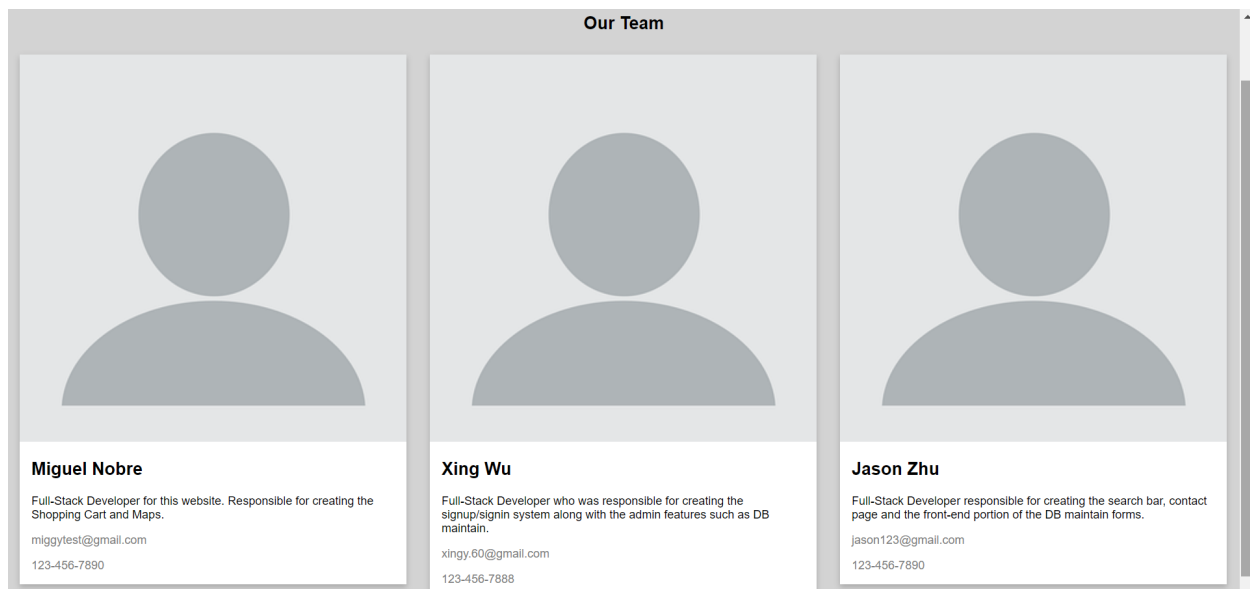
Our Team

Miguel Nobre

Full-Stack Developer for this website. Responsible for creating the Shopping Cart and Maps.

miggytest@gmail.com

123-456-7890

Xing Wu

Full-Stack Developer who was responsible for creating the signup/signin system along with the admin features such as DB maintain.

xingy.60@gmail.com

123-456-7888

Jason Zhu

Full-Stack Developer responsible for creating the search bar, contact page and the front-end portion of the DB maintain forms.

jason123@gmail.com

123-456-7890